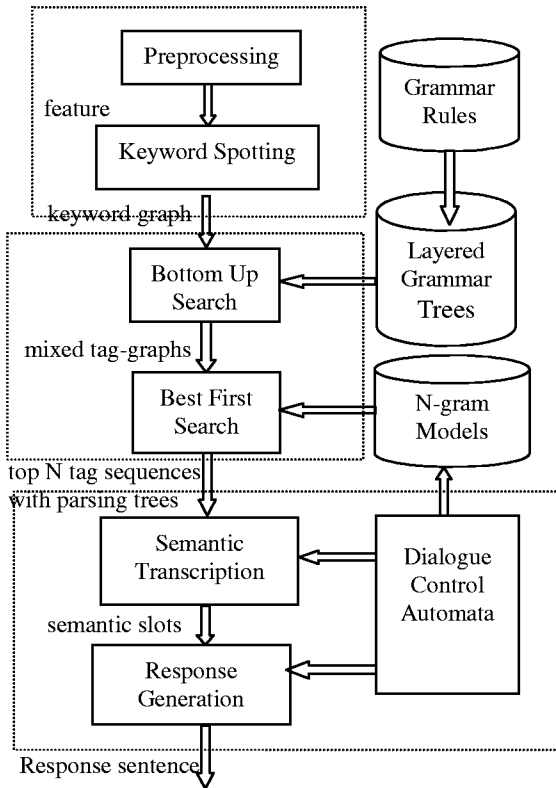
Preprocessing

feature

Keyword Spotting

keyword graph

Grammar Rules

Layered Grammar Trees

Bottom Up Search

mixed tag-graphs

Best First Search

N-gram Models

top N tag sequences with parsing trees

Semantic Transcription

Dialogue Control Automata

semantic slots

Response Generation

Response sentence